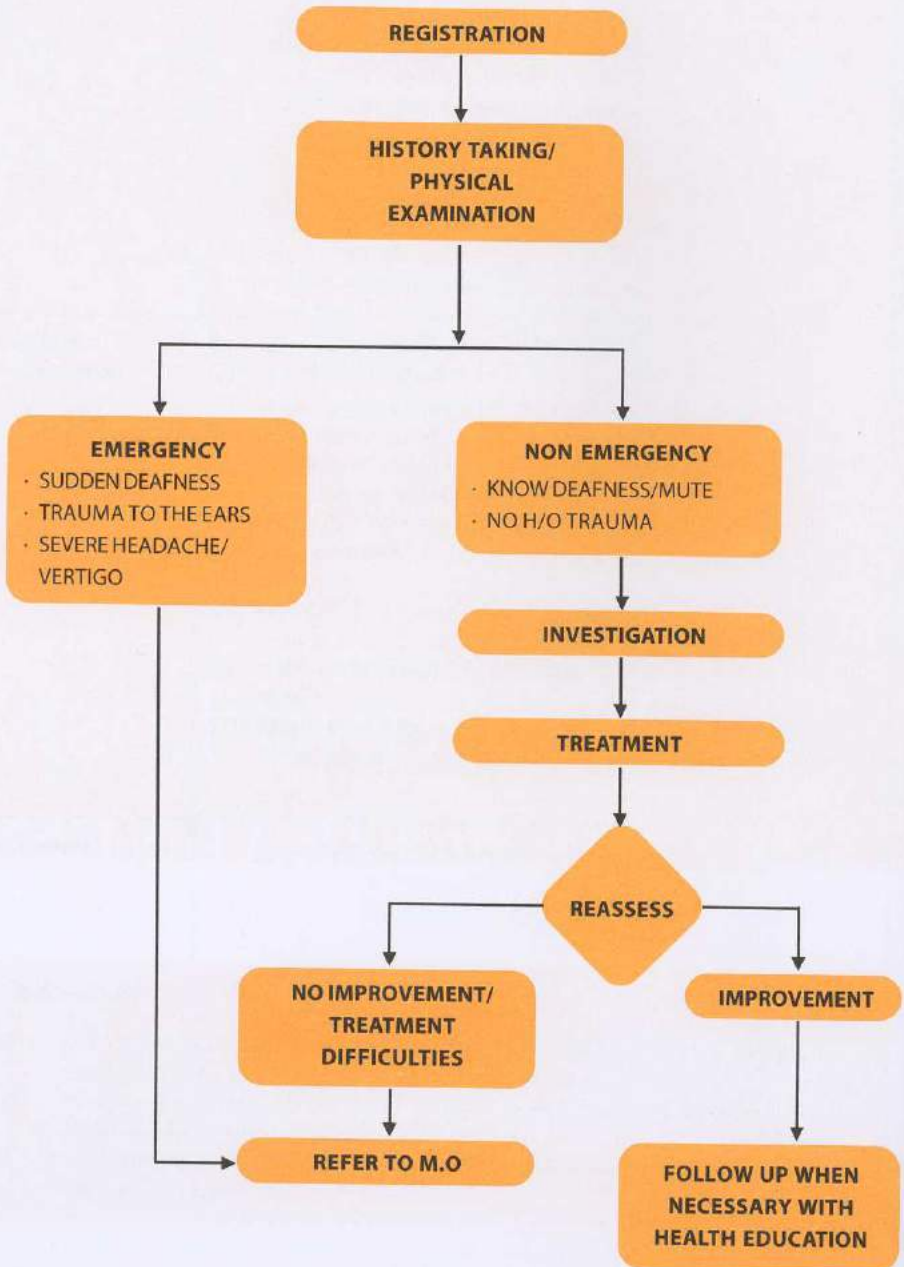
REGISTRATION

HISTORY TAKING/
PHYSICAL
EXAMINATION

EMERGENCY
· SUDDEN DEAFNESS
· TRAUMA TO THE EARS
· SEVERE HEADACHE/
VERTIGO

NON EMERGENCY
· KNOW DEAFNESS/MUTE
· NO H/O TRAUMA

INVESTIGATION

TREATMENT

REASSESS

NO IMPROVEMENT/
TREATMENT
DIFFICULTIES

IMPROVEMENT

REFER TO M.O

FOLLOW UP WHEN
NECESSARY WITH
HEALTH EDUCATION